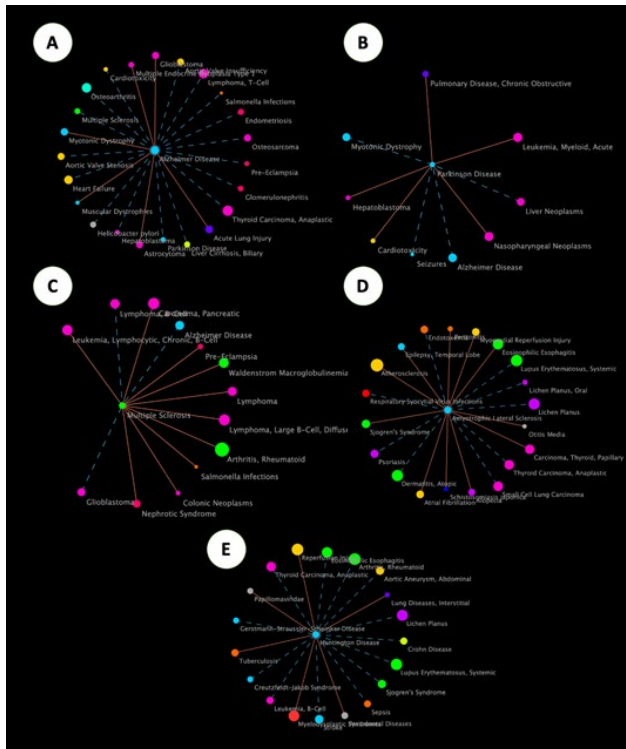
A

Glioblastoma
Adrenal Insufficiency
Multiple Endocrine Neoplasia Type 1
Cardiomyopathy
Lymphoma, T-Cell
Osteoarthritis
Salmonella Infections
Multiple Sclerosis
Endometriosis
Myotonic Dystrophy
Alzheimer Disease
Osteosarcoma
Aortic Valve Stenosis
Pre-Eclampsia
Heart Failure
Glomerulonephritis
Muscular Dystrophies
Thyroid Carcinoma, Anaplastic
Helicobacter pylori
Acute Lung Injury
Hepatoblastoma
Parkinson Disease
Astrocytoma
Liver Cirrhosis, Biliary

B

Pulmonary Disease, Chronic Obstructive
Myotonic Dystrophy
Leukemia, Myeloid, Acute
Parkinson Disease
Hepatoblastoma
Liver Neoplasms
Nasopharyngeal Neoplasms
Cardiotoxicity
Seizures
Alzheimer Disease

C

Lymphoma, B-Cell
Carcinoma, Pancreatic
Alzheimer Disease
Leukemia, Lymphocytic, Chronic, B-Cell
Pre-Eclampsia
Waldenstrom Macroglobulinemia
Multiple Sclerosis
Lymphoma
Lymphoma, Large B-Cell, Diffuse
Arthritis, Rheumatoid
Salmonella Infections
Glioblastoma
Colonic Neoplasms
Nephrotic Syndrome

D

Endotoxemia
Myocardial Reperfusion Injury
Epilepsy, Temporal Lobe
Eosinophilic Esophagitis
Atherosclerosis
Lupus Erythematosus, Systemic
Lichen Planus, Oral
Lichen Planus
Respiratory Syncytial Virus Infections
Amyotrophic Lateral Sclerosis
Otitis Media
Sjogren's Syndrome
Carcinoma, Thyroid, Papillary
Psoriasis
Thyroid Carcinoma, Anaplastic
Dermatitis, Atopic
Schistosomiasis japonica
Small Cell Lung Carcinoma
Atrial Fibrillation
Alopecia

E

Reperfusion Injury
Eosinophilic Esophagitis
Arthritis, Rheumatoid
Thyroid Carcinoma, Anaplastic
Aortic Aneurysm, Abdominal
Papillomaviridae
Lung Diseases, Interstitial
Lichen Planus
Gerstmann-Straussler-Scheinker Disease
Huntington Disease
Crohn Disease
Tuberculosis
Lupus Erythematosus, Systemic
Creutzfeldt-Jakob Syndrome
Sjogren's Syndrome
Leukemia, B-Cell
Sepsis
Myelodysplastic Syndromes
Peritoneal Diseases
Stroke